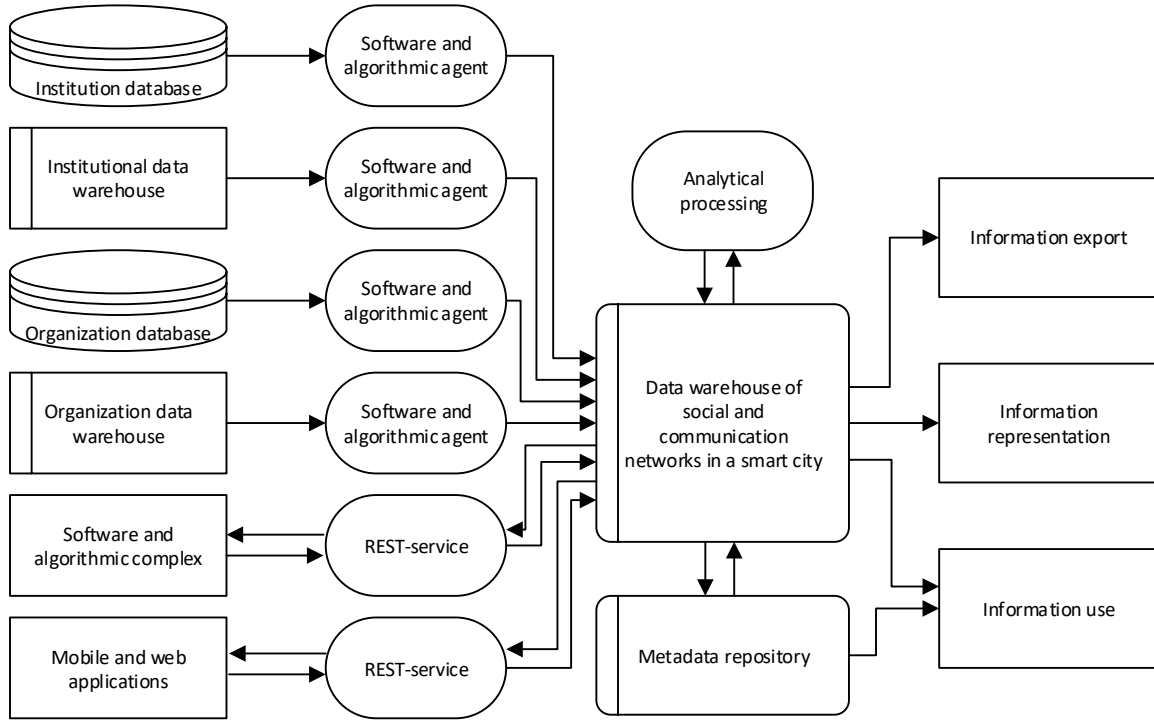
Institution database

Software and algorithmic agent

Institutional data warehouse

Software and algorithmic agent

Analytical processing

Information export

Organization database

Software and algorithmic agent

Organization data warehouse

Software and algorithmic agent

Data warehouse of social and communication networks in a smart city

Information representation

Software and algorithmic complex

REST-service

Information use

Mobile and web applications

REST-service

Metadata repository